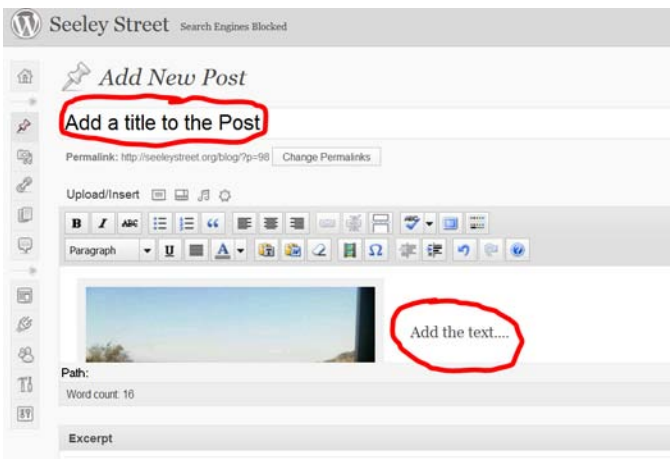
Seeley Street Search Engines Blocked

Add New Post

Add a title to the Post

Permalink: http://seeleystreet.org/blog/?p=98 Change Permalinks

Upload/Insert

B I ABC

Paragraph U A

Add the text....

Path:

Word count: 16

Excerpt